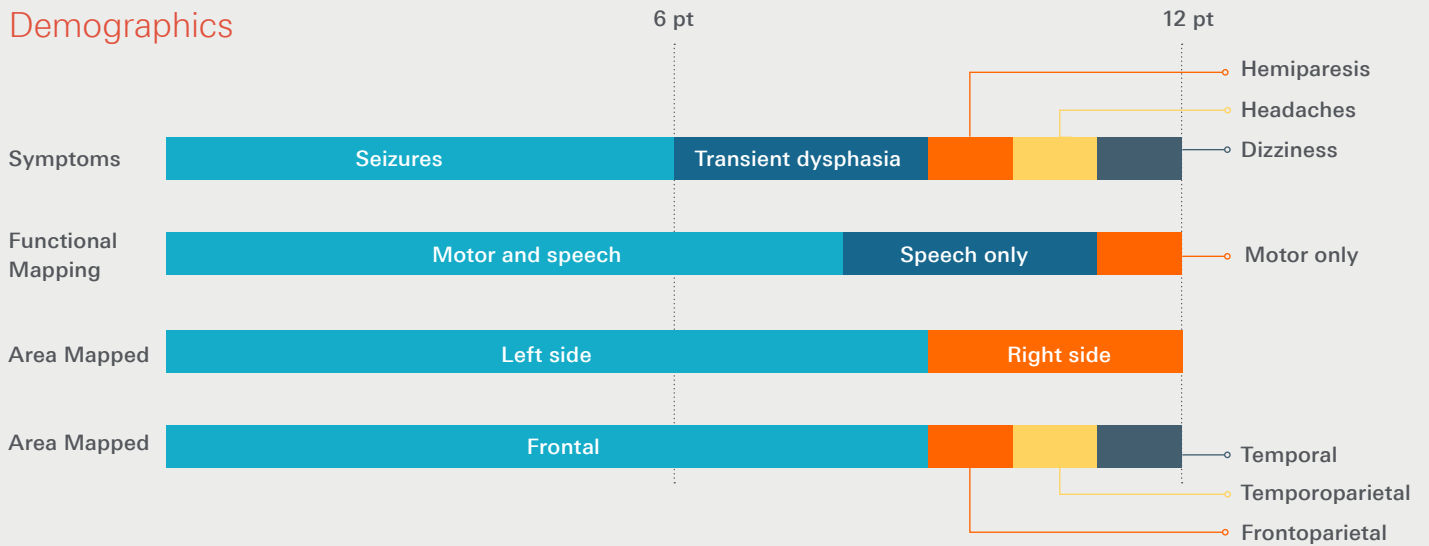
Demographics

6 pt

12 pt

Hemiparesis

Headaches

Symptoms

Seizures

Transient dysphasia

Dizziness

Functional Mapping

Motor and speech

Speech only

Motor only

Area Mapped

Left side

Right side

Area Mapped

Frontal

Temporal

Temporoparietal

Frontoparietal